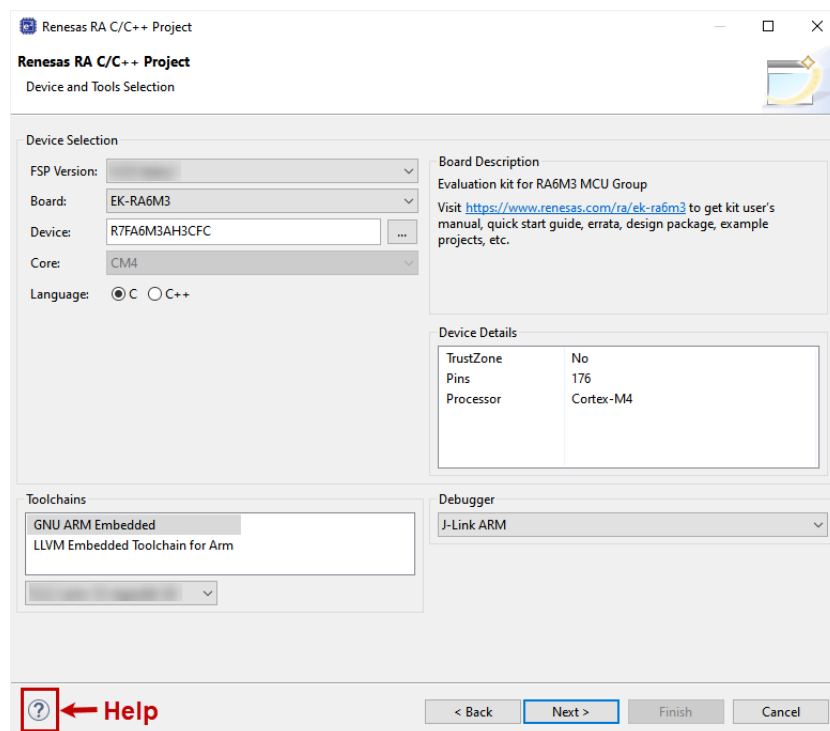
Renesas RA C/C++ Project

Renesas RA C/C++ Project
Device and Tools Selection

Device Selection

FSP Version: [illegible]
Board: EK-RA6M3
Device: R7FA6M3AH3CFC ...
Core: CM4
Language: C C++

Board Description
Evaluation kit for RA6M3 MCU Group
Visit https://www.renesas.com/ra/ek-ra6m3 to get kit user's manual, quick start guide, errata, design package, example projects, etc.

Device Details

| | |
|---|---|
| TrustZone | No |
| Pins | 176 |
| Processor | Cortex-M4 |

Toolchains
GNU ARM Embedded
LLVM Embedded Toolchain for Arm
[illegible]

Debugger
J-Link ARM

Help

< Back  Next >  Finish  Cancel